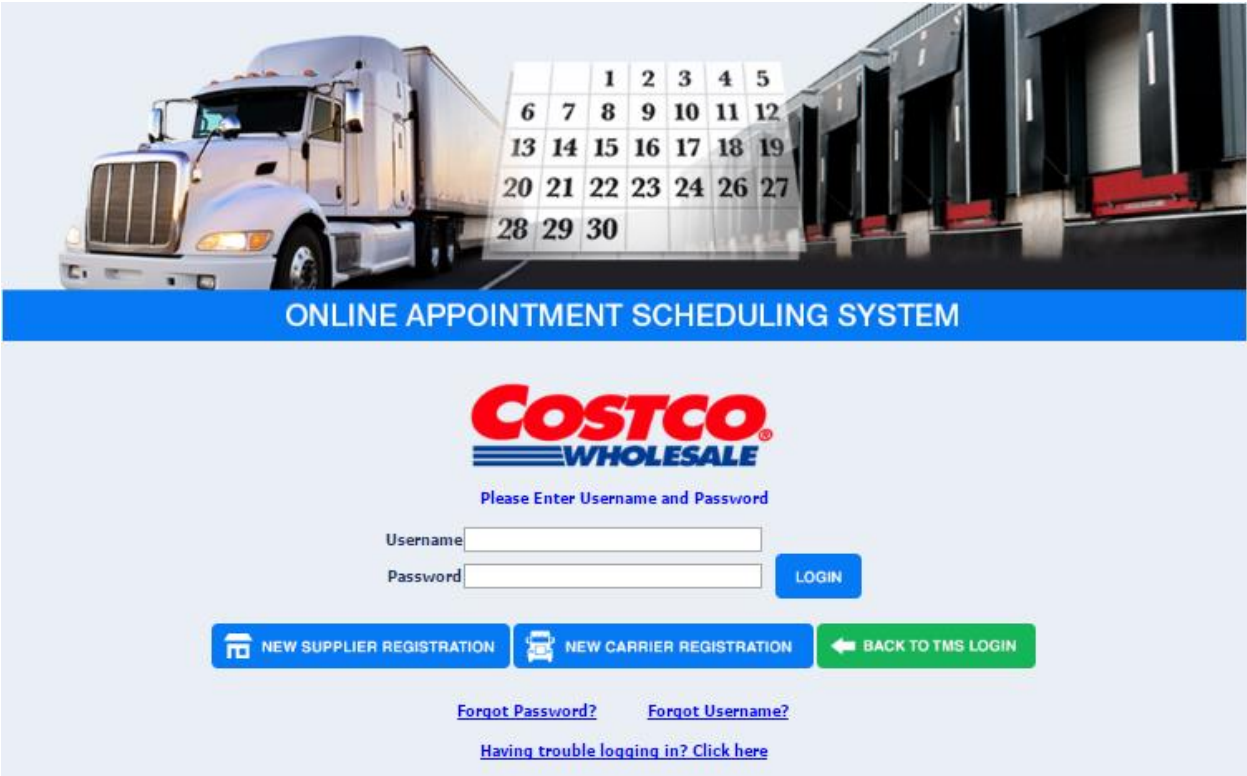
| | | 1 | 2 | 3 | 4 | 5 |
|---|---|---|---|---|---|---|
| 6 | 7 | 8 | 9 | 10 | 11 | 12 |
| 13 | 14 | 15 | 16 | 17 | 18 | 19 |
| 20 | 21 | 22 | 23 | 24 | 26 | 27 |
| 28 | 29 | 30 | | | | |

ONLINE APPOINTMENT SCHEDULING SYSTEM

COSTCO® WHOLESALE

Please Enter Username and Password

Username

Password

LOGIN

NEW SUPPLIER REGISTRATION

NEW CARRIER REGISTRATION

BACK TO TMS LOGIN

Forgot Password?

Forgot Username?

Having trouble logging in? Click here